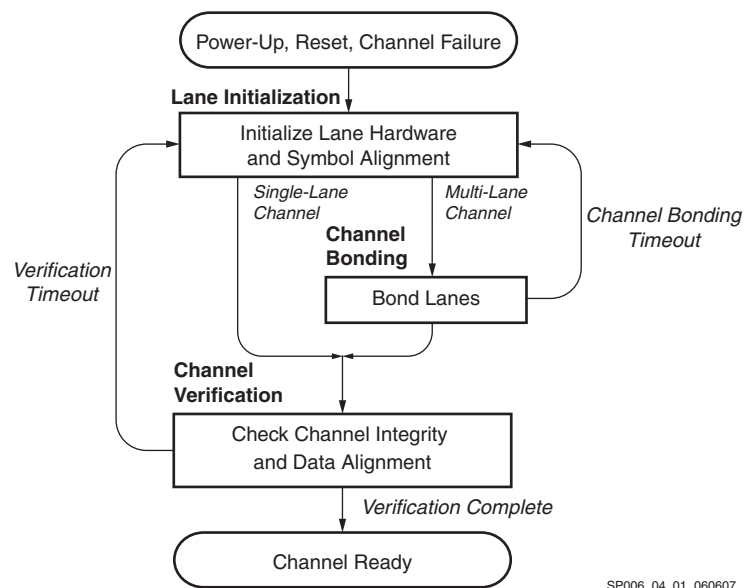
Power-Up, Reset, Channel Failure

Lane Initialization

Initialize Lane Hardware and Symbol Alignment

Single-Lane Channel

Multi-Lane Channel

Channel Bonding Timeout

Verification Timeout

Channel Bonding

Bond Lanes

Channel Verification

Check Channel Integrity and Data Alignment

Verification Complete

Channel Ready

SP006_04_01_060607